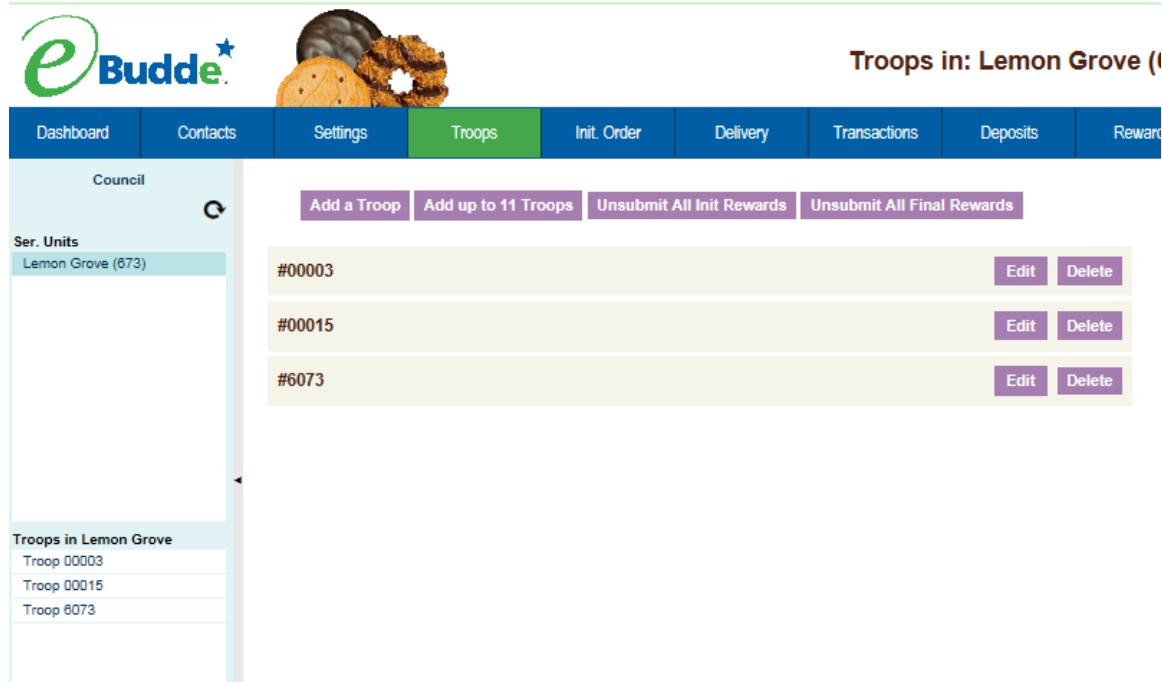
eBudde

Troops in: Lemon Grove (

Dashboard | Contacts | Settings | Troops | Init. Order | Delivery | Transactions | Deposits | Reward

Council

Ser. Units
Lemon Grove (673)

Troops in Lemon Grove
Troop 00003
Troop 00015
Troop 6073

Add a Troop | Add up to 11 Troops | Unsubmit All Init Rewards | Unsubmit All Final Rewards

#00003 Edit Delete

#00015 Edit Delete

#6073 Edit Delete